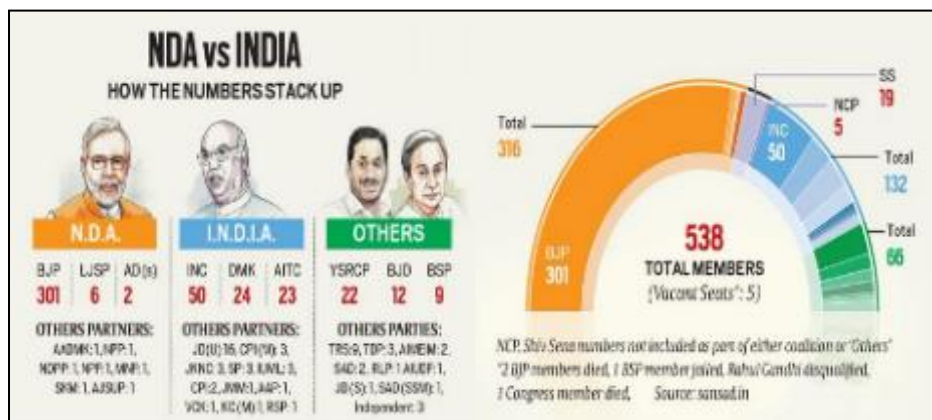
NDA vs INDIA
HOW THE NUMBERS STACK UP

N.D.A.

| BJP | LJSP | AD(s) |
|---|---|---|
| 301 | 6 | 2 |

OTHERS PARTNERS:
AADMK: 1, NPP: 1, NDPP: 1, NPF: 1, MNF: 1, SKM: 1, AJSUP: 1

I.N.D.I.A.

| INC | DMK | AITC |
|---|---|---|
| 50 | 24 | 23 |

OTHERS PARTNERS:
JD(U): 16, CPI(M): 3, JKNC: 3, SP: 3, IUML: 3, CPI: 2, JMM: 1, AAP: 1, VCK: 1, KC(M): 1, RSP: 1

OTHERS

| YSRCP | BJD | BSP |
|---|---|---|
| 22 | 12 | 9 |

OTHERS PARTIES:
TRS: 9, TDP: 3, AIMIM: 2, SAD: 2, RLP: 1, AIUDF: 1, JD(S): 1, SAD(SSM): 1, Independent: 3

Total 316
BJP 301
INC 50
SS 19
NCP 5
Total 132
Total 66

538
TOTAL MEMBERS
(Vacant Seats*: 5)

NCP, Shiv Sena members not included as part of either coalition or 'Others'
*2 BJP members died, 1 BSP member jailed, Rahul Gandhi disqualified, 1 Congress member died. Source: sansad.in